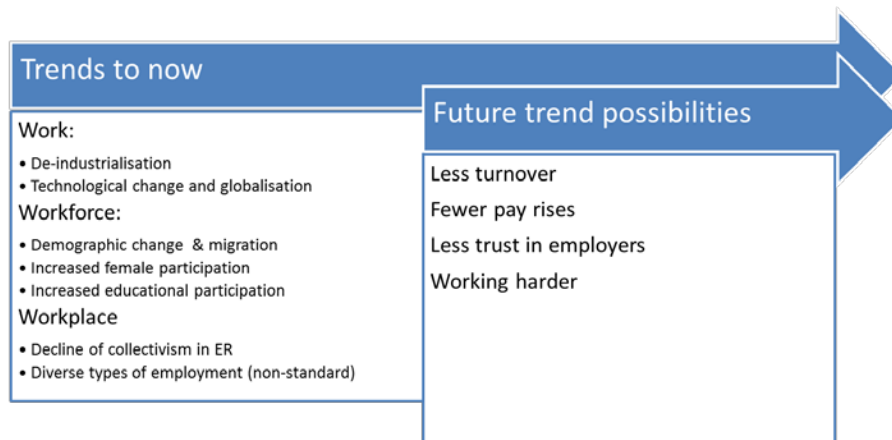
Trends to now

Work:

• De-industrialisation
• Technological change and globalisation

Workforce:

• Demographic change & migration
• Increased female participation
• Increased educational participation

Workplace

• Decline of collectivism in ER
• Diverse types of employment (non-standard)

Future trend possibilities

Less turnover

Fewer pay rises

Less trust in employers

Working harder